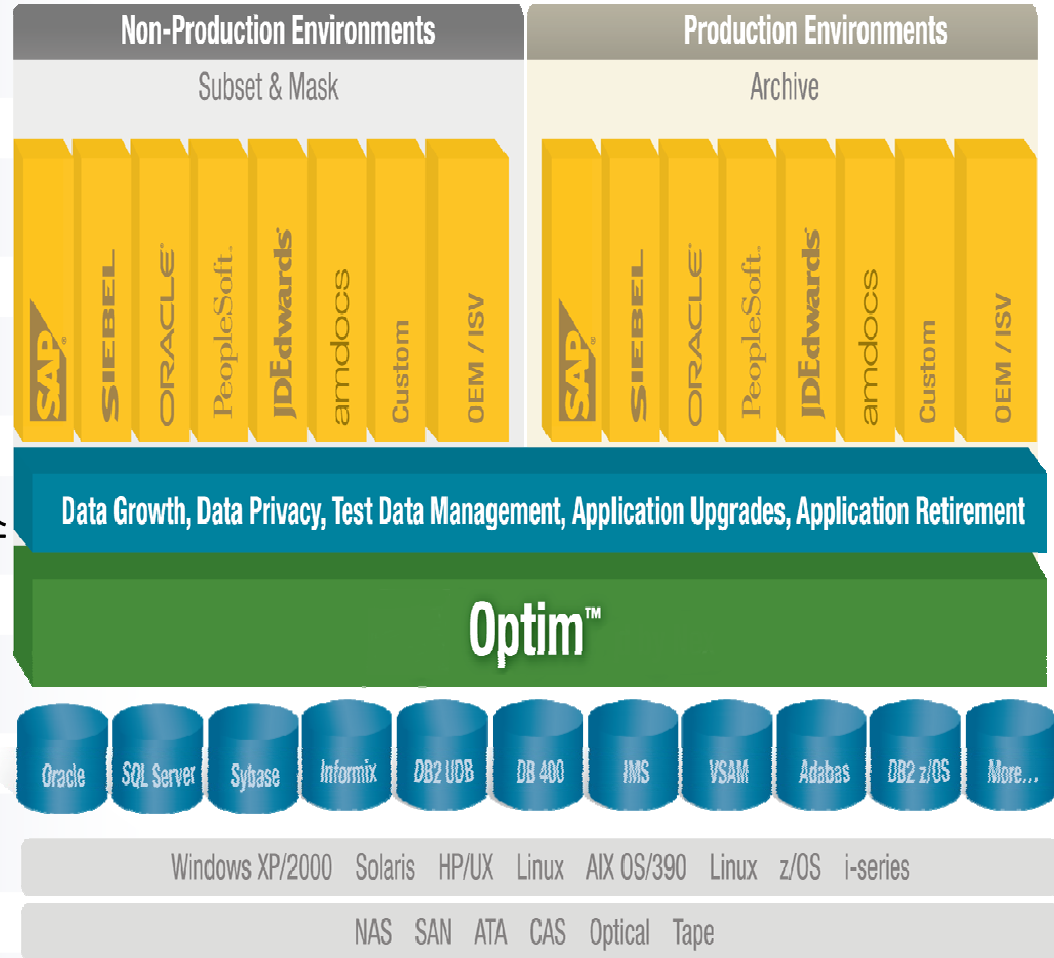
Non-Production Environments

Subset & Mask

SAP
SIEBEL
ORACLE
PeopleSoft.
JDEdwards
amdocs
Custom
OEM / ISV

Production Environments

Archive

SAP
SIEBEL
ORACLE
PeopleSoft.
JDEdwards
amdocs
Custom
OEM / ISV

Data Growth, Data Privacy, Test Data Management, Application Upgrades, Application Retirement

Optim™

Oracle
SQL Server
Sybase
Informix
DB2 UDB
DB 400
IMS
VSAM
Adabas
DB2 z/OS
More...

Windows XP/2000 Solaris HP/UX Linux AIX OS/390 Linux z/OS i-series

NAS SAN ATA CAS Optical Tape